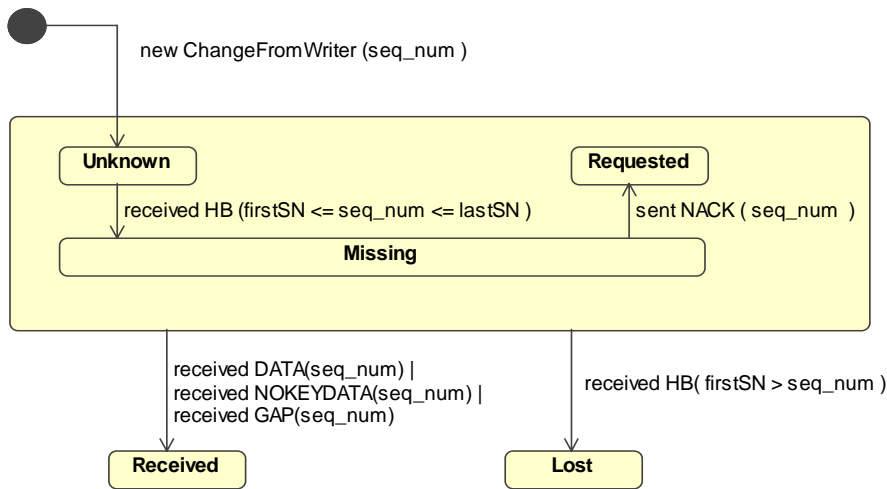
new ChangeFromWriter (seq_num )

Unknown

Requested

received HB (firstSN <= seq_num <= lastSN )

sent NACK ( seq_num )

Missing

received DATA(seq_num) |
received NOKEYDATA(seq_num) |
received GAP(seq_num)

received HB( firstSN > seq_num )

Received

Lost